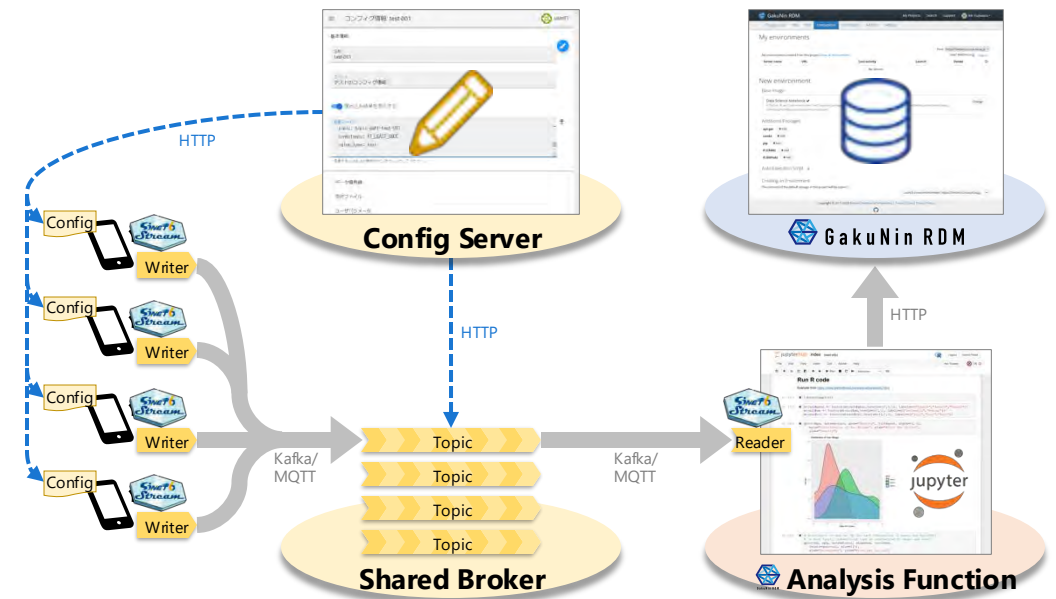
コンフィグ情報: test-001

HTTP

Config
Writer
Config
Writer
Config
Writer
Config
Writer

Config Server

HTTP

Kafka/
MQTT

Topic
Topic
Topic
Topic

Shared Broker

Kafka/
MQTT

GakuNin RDM
My environments
New environment

GakuNin RDM

HTTP

Reader

Run R code

jupyter

Analysis Function